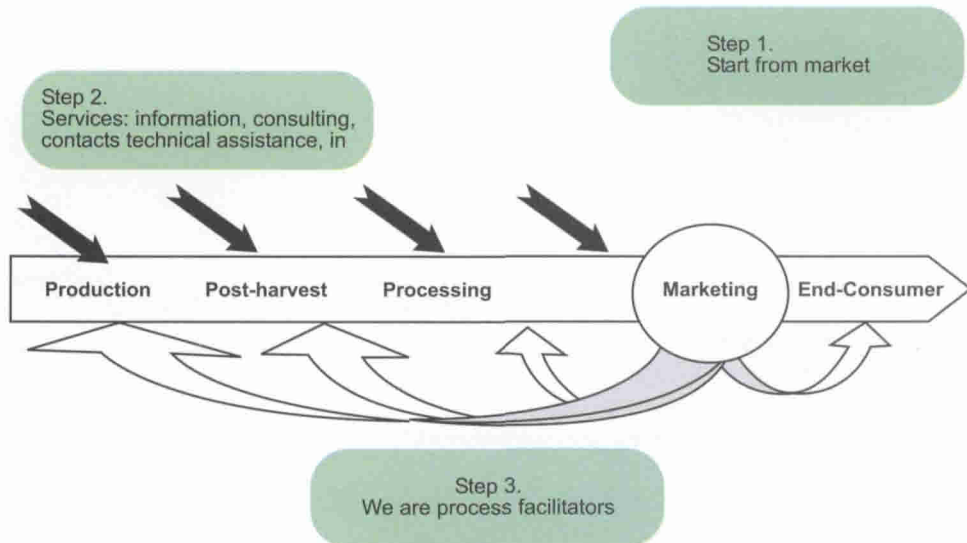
Step 1.
Start from market

Step 2.
Services: information, consulting, contacts technical assistance, in

Production

Post-harvest

Processing

Marketing

End-Consumer

Step 3.
We are process facilitators